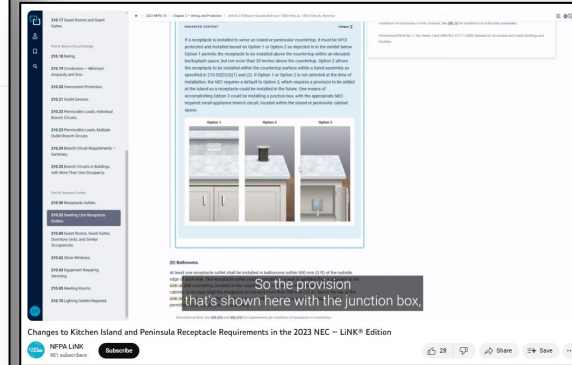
210.17 Guest Rooms and Guest Suites.

Part II. Branch-Circuit Ratings

210.18 Rating.

210.19 Conductors — Minimum Ampacity and Size.

210.20 Overcurrent Protection.

210.21 Outlet Devices.

210.22 Permissible Loads, Individual Branch Circuits.

210.23 Permissible Loads, Multiple-Outlet Branch Circuits.

210.24 Branch-Circuit Requirements — Summary.

210.25 Branch Circuits in Buildings with More Than One Occupancy.

Part III. Required Outlets

210.50 Receptacle Outlets.

210.52 Dwelling Unit Receptacle Outlets.

210.60 Guest Rooms, Guest Suites, Dormitory Units, and Similar Occupancies.

210.62 Show Windows.

210.63 Equipment Requiring Servicing.

210.65 Meeting Rooms.

210.70 Lighting Outlets Required.

2023 NFPA 70 > Chapter 2 — Wiring and Protection > Article 210 Branch Circuits Not Over 1000 Volts ac, 1500 Volts dc, Nominal

ENHANCED CONTENT

If a receptacle is installed to serve an island or peninsular countertop, it must be GFCI protected and installed based on Option 1 or Option 2 as depicted in in the exhibit below. Option 1 permits the receptacle to be installed above the countertop within an elevated backsplash space, but not more than 20 inches above the countertop. Option 2 allows the receptacle to be installed within the countertop surface within a listed assembly as specified in 210.52(C)(3)(1) and (2). If Option 1 or Option 2 is not selected at the time of installation, the NEC requires a default to Option 3, which requires a provision to be added at the island as a receptacle could be installed in the future. One means of accomplishing Option 3 could be installing a junction box, with the appropriate NEC required small-appliance branch circuit, located within the island or peninsular cabinet space.

Option 1

Option 2

Option 3

(D) Bathrooms.

At least one receptacle outlet shall be installed in bathrooms within 900 mm (3 ft) of the outside edge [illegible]

So the provision
that's shown here with the junction box,

Changes to Kitchen Island and Peninsula Receptacle Requirements in the 2023 NEC – LiNK® Edition

NFPA LiNK
901 subscribers

Subscribe

28

Share

Save